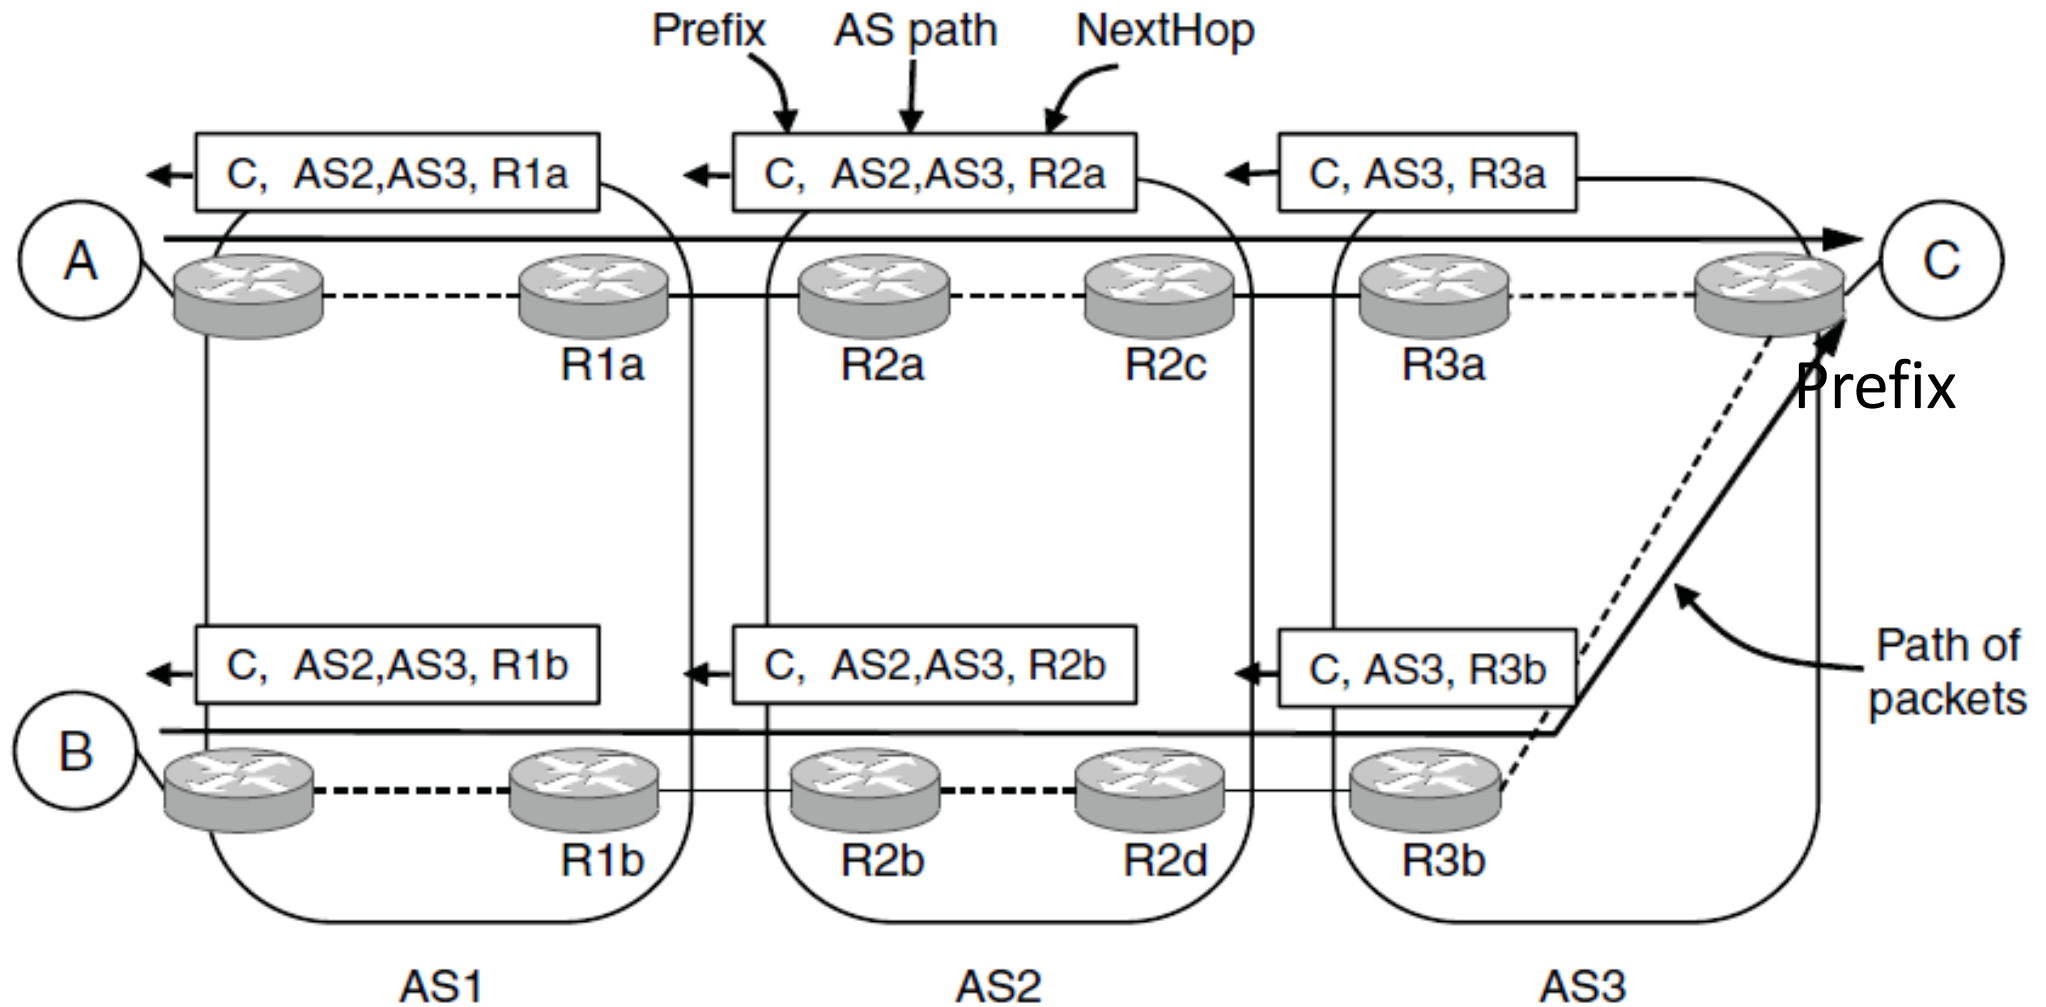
Prefix AS path NextHop

C, AS2,AS3, R1a

C, AS2,AS3, R2a

C, AS3, R3a

A

C

R1a

R2a

R2c

R3a

Prefix

C, AS2,AS3, R1b

C, AS2,AS3, R2b

C, AS3, R3b

Path of packets

B

R1b

R2b

R2d

R3b

AS1

AS2

AS3